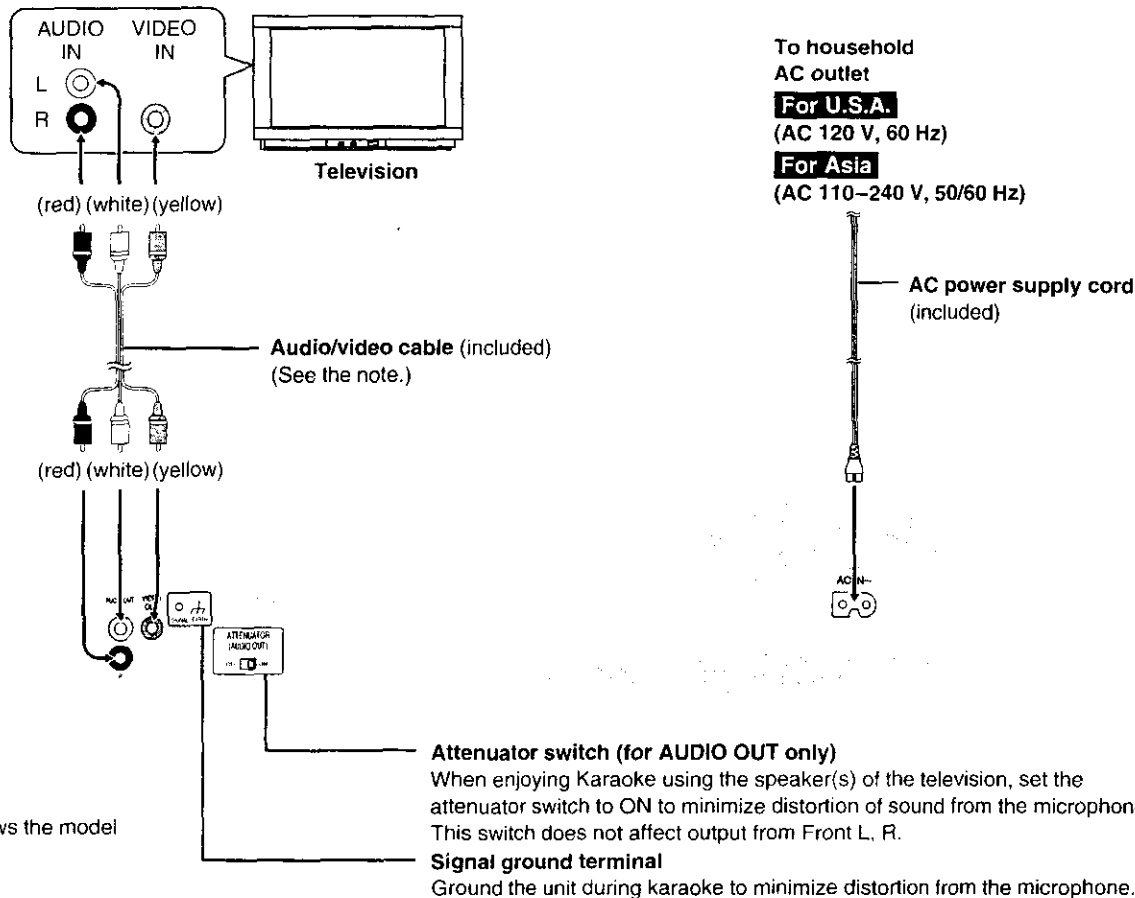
AUDIO IN
VIDEO IN
L
R
Television
(red) (white) (yellow)
Audio/video cable (included)
(See the note.)
(red) (white) (yellow)
AUDIO OUT
VIDEO OUT
SIGNAL EARTH
ATTENUATOR (AUDIO OUT)
OFF ON

To household AC outlet
For U.S.A.
(AC 120 V, 60 Hz)
For Asia
(AC 110–240 V, 50/60 Hz)
AC power supply cord
(included)
AC IN~

Attenuator switch (for AUDIO OUT only)
When enjoying Karaoke using the speaker(s) of the television, set the attenuator switch to ON to minimize distortion of sound from the microphon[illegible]
This switch does not affect output from Front L, R.

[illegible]ws the model

Signal ground terminal
Ground the unit during karaoke to minimize distortion from the microphone.